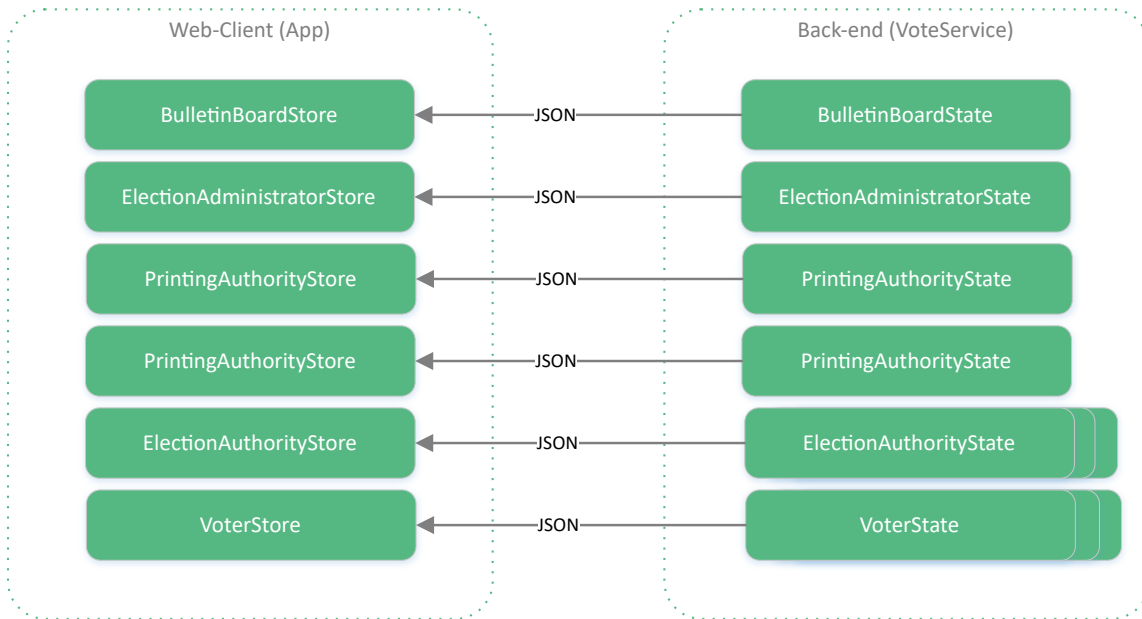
Web-Client (App)

BulletinBoardStore

ElectionAdministratorStore

PrintingAuthorityStore

PrintingAuthorityStore

ElectionAuthorityStore

VoterStore

JSON

JSON

JSON

JSON

JSON

JSON

Back-end (VoteService)

BulletinBoardState

ElectionAdministratorState

PrintingAuthorityState

PrintingAuthorityState

ElectionAuthorityState

VoterState